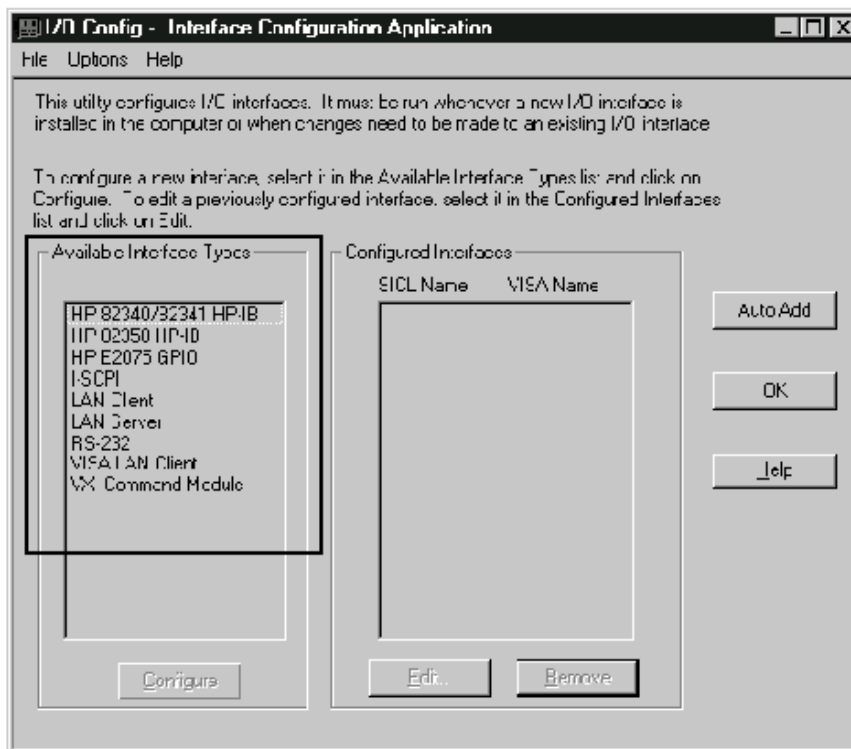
I/O Config - Interface Configuration Application

File Options Help

This utility configures I/O interfaces. It must be run whenever a new I/O interface is installed in the computer or when changes need to be made to an existing I/O interface

To configure a new interface, select it in the Available Interface Types list and click on Configure. To edit a previously configured interface, select it in the Configured Interfaces list and click on Edit.

Available Interface Types

HP 82340/82341 HP-IB
HP 82350 HP-IB
HP E2075 GPIO
I-SCPI
LAN Client
LAN Server
RS-232
VISA LAN Client
VXI Command Module

Configure

Configured Interfaces

SICL Name VISA Name

Edit...

Remove

Auto Add

OK

Help